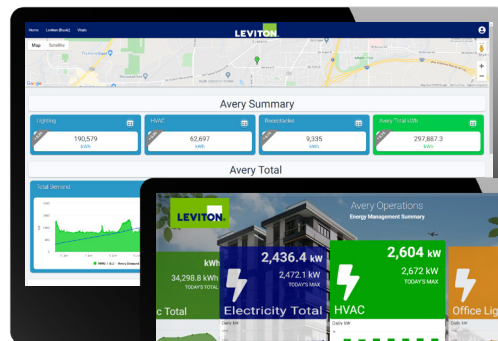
Home Limbus (Bozo) Views

LEVITON

Map Satellite

Google

Avery Summary

Lighting
190,579
kWh

HVAC
62,697
kWh

Receptacles
9,335
kWh

Avery Total kWh
297,887.3
kWh

Avery Total

Total Demand

LEVITON

Avery Operations
Energy Management Summary

kWh
34,298.8 kWh
TODAY'S MAX

c Total

2,436.4 kW
2,472.1 kW
TODAY'S MAX

Electricity Total

2,604 kW
2,672 kW
TODAY'S MAX

HVAC

Office Lig

Daily kW

Daily kW

Daily kW